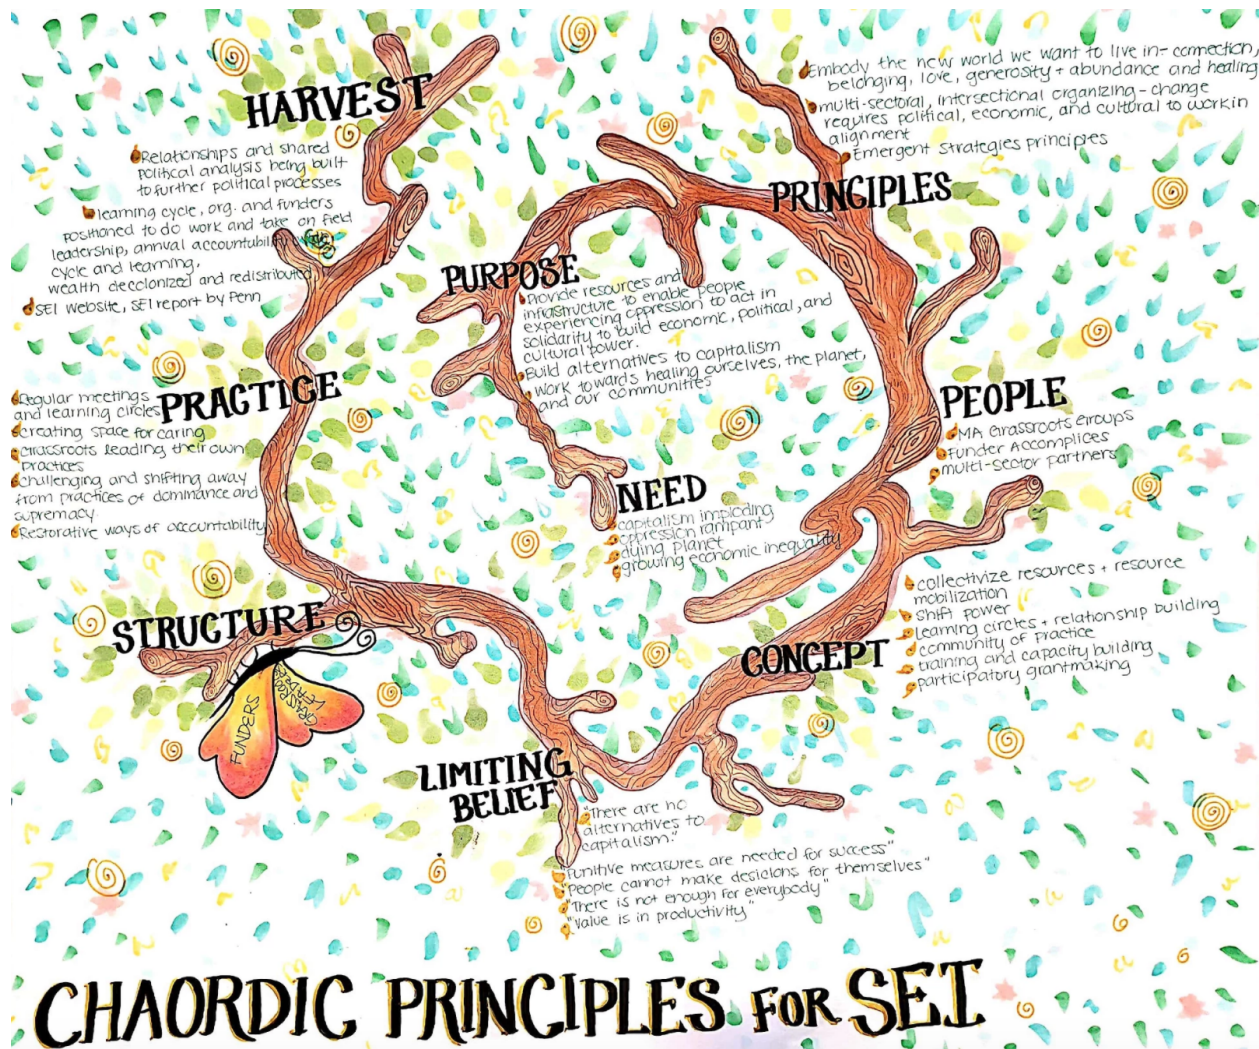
HARVEST
Relationships and shared political analysis being built to further political processes
learning cycle, org. and funders positioned to do work and take on field leadership, annual accountability cycle and learning, wealth declonized and redistributed
SEI website, SEI report by Penn

PRINCIPLES
Embody the new world we want to live in- connection, belonging, love, generosity + abundance and healing
multi-sectoral, intersectional organizing - change requires political, economic, and cultural to workin alignment
Emergent strategies principles

PURPOSE
Provide resources and infrastructure to enable people experiencing oppression to act in solidarity to build economic, political, and cultural power.
Build alternatives to capitalism
work towards healing ourselves, the planet, and our communities

PRACTICE
Regular meetings and learning circles
creating space for caring
Grassroots leading their own practices
challenging and shifting away from practices of dominance and supremacy
Restorative ways of accountability

PEOPLE
MA Grassroots Groups
Funder Accomplices
multi-sector partners

NEED
capitalism imploding
oppression rampant
dying Planet
growing economic inequality

CONCEPT
collectivize resources + resource mobilization
shift power
Learning circles + relationship building
community of practice
training and capacity building
participatory grantmaking

STRUCTURE
FUNDERS
GRASSROOTS LEADERS

LIMITING BELIEF
"There are no alternatives to capitalism."
"Punitive measures are needed for success"
"People cannot make decisions for themselves"
"There is not enough for everybody"
"Value is in productivity"

CHAORDIC PRINCIPLES FOR SEI